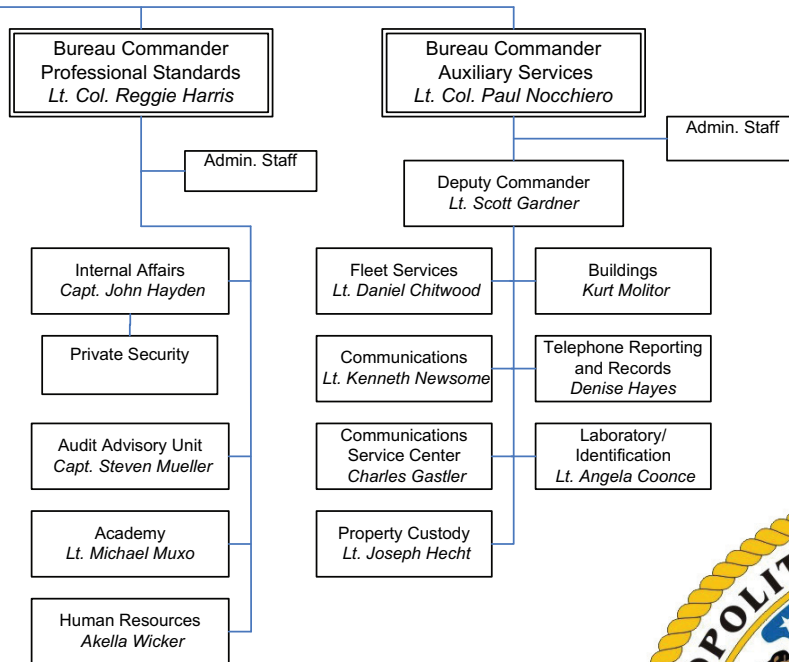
Bureau Commander
Professional Standards
*Lt. Col. Reggie Harris*

Bureau Commander
Auxiliary Services
*Lt. Col. Paul Nocchiero*

Admin. Staff

Admin. Staff

Deputy Commander
*Lt. Scott Gardner*

Internal Affairs
*Capt. John Hayden*

Private Security

Audit Advisory Unit
*Capt. Steven Mueller*

Academy
*Lt. Michael Muxo*

Human Resources
*Akella Wicker*

Fleet Services
*Lt. Daniel Chitwood*

Buildings
*Kurt Molitor*

Communications
*Lt. Kenneth Newsome*

Telephone Reporting and Records
*Denise Hayes*

Communications Service Center
*Charles Gastler*

Laboratory/ Identification
*Lt. Angela Coonce*

Property Custody
*Lt. Joseph Hecht*

OPOLIT